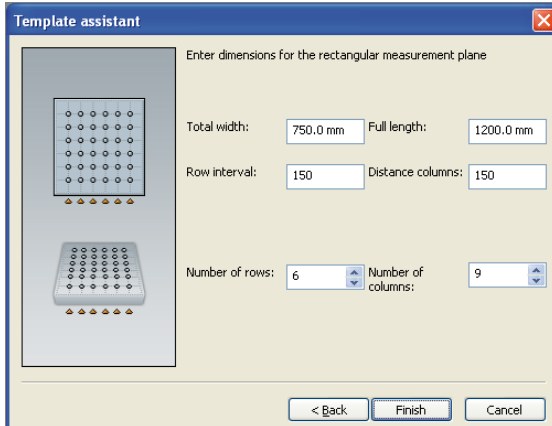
Template assistant

Enter dimensions for the rectangular measurement plane

Total width: 750.0 mm Full length: 1200.0 mm

Row interval: 150 Distance columns: 150

Number of rows: 6 Number of columns: 9

< Back Finish Cancel